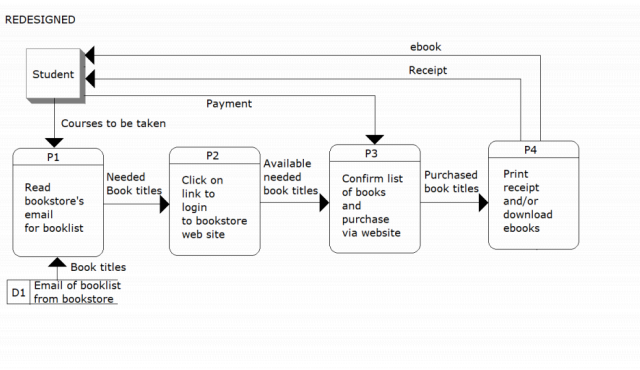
REDESIGNED

ebook

Student

Receipt

Payment

Courses to be taken

P1

Read bookstore's email for booklist

Needed Book titles

P2

Click on link to login to bookstore web site

Available needed book titles

P3

Confirm list of books and purchase via website

Purchased book titles

P4

Print receipt and/or download ebooks

Book titles

D1 Email of booklist from bookstore